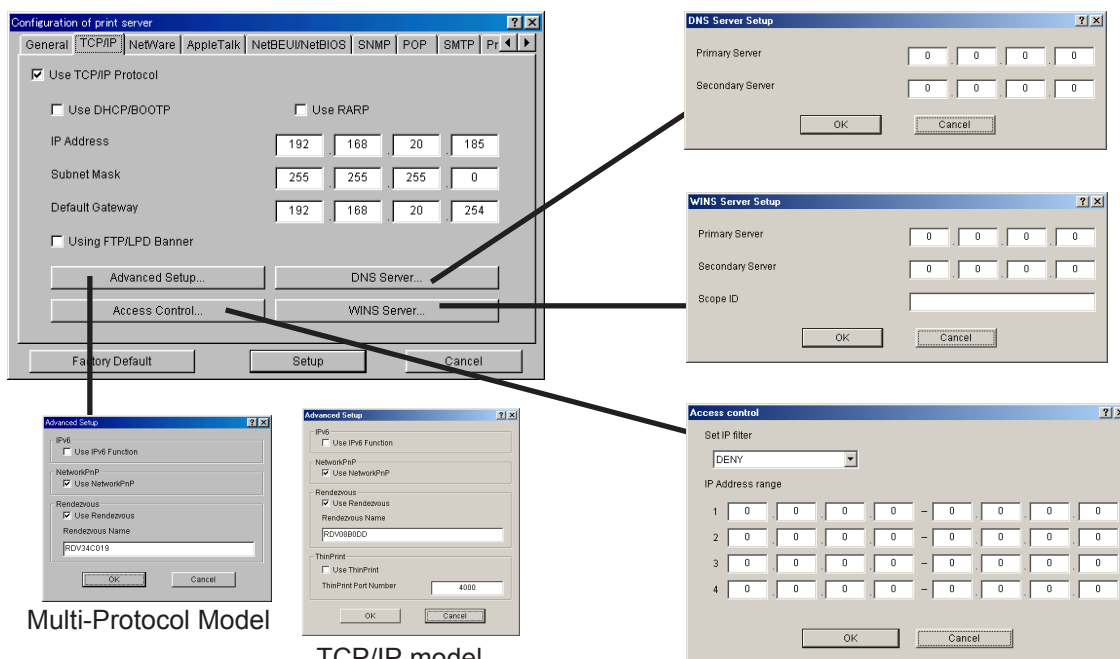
Configuration of print server
?
General TCP/IP NetWare AppleTalk NetBEUI/NetBIOS SNMP POP SMTP Pr

☑ Use TCP/IP Protocol

☐ Use DHCP/BOOTP ☐ Use RARP

IP Address 192 . 168 . 20 . 185

Subnet Mask 255 . 255 . 255 . 0

Default Gateway 192 . 168 . 20 . 254

☐ Using FTP/LPD Banner

Advanced Setup... DNS Server...

Access Control... WINS Server...

Factory Default Setup Cancel

DNS Server Setup ?
Primary Server 0 . 0 . 0 . 0
Secondary Server 0 . 0 . 0 . 0
OK Cancel

WINS Server Setup ?
Primary Server 0 . 0 . 0 . 0
Secondary Server 0 . 0 . 0 . 0
Scope ID
OK Cancel

Access control ?
Set IP filter
DENY
IP Address range
1 0 . 0 . 0 . 0 – 0 . 0 . 0 . 0
2 0 . 0 . 0 . 0 – 0 . 0 . 0 . 0
3 0 . 0 . 0 . 0 – 0 . 0 . 0 . 0
4 0 . 0 . 0 . 0 – 0 . 0 . 0 . 0
OK Cancel

Advanced Setup ?
IPv6
☐ Use IPv6 Function
NetworkPnP
☑ Use NetworkPnP
Rendezvous
☑ Use Rendezvous
Rendezvous Name
RDV34C019
OK Cancel

Multi-Protocol Model

Advanced Setup ?
IPv6
☐ Use IPv6 Function
NetworkPnP
☑ Use NetworkPnP
Rendezvous
☑ Use Rendezvous
Rendezvous Name
RDV08B0DD
ThinPrint
☐ Use ThinPrint
ThinPrint Port Number 4000
OK Cancel

TCP/IP model